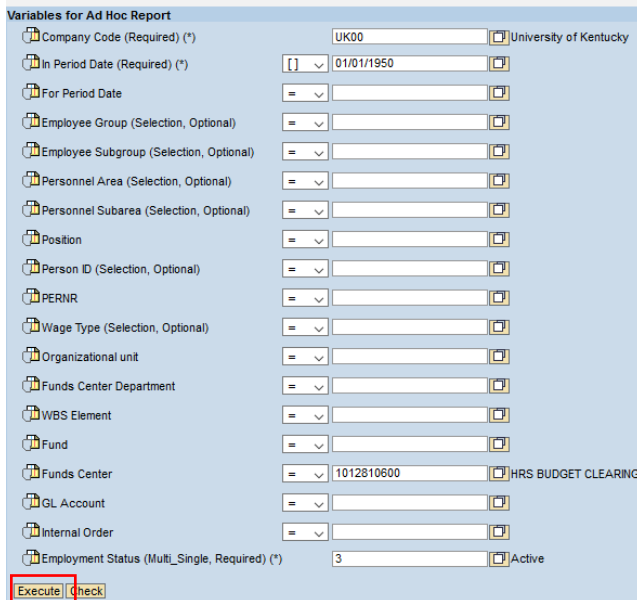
Variables for Ad Hoc Report

| | | | |
|---|---|---|---|
| Company Code (Required) (*) | | UK00 | University of Kentucky |
| In Period Date (Required) (*) | [ ] | 01/01/1950 | |
| For Period Date | = | | |
| Employee Group (Selection, Optional) | = | | |
| Employee Subgroup (Selection, Optional) | = | | |
| Personnel Area (Selection, Optional) | = | | |
| Personnel Subarea (Selection, Optional) | = | | |
| Position | = | | |
| Person ID (Selection, Optional) | = | | |
| PERNR | = | | |
| Wage Type (Selection, Optional) | = | | |
| Organizational unit | = | | |
| Funds Center Department | = | | |
| WBS Element | = | | |
| Fund | = | | |
| Funds Center | = | 1012810600 | HRS BUDGET CLEARING |
| GL Account | = | | |
| Internal Order | = | | |
| Employment Status (Multi_Single, Required) (*) | | 3 | Active |

Execute Check